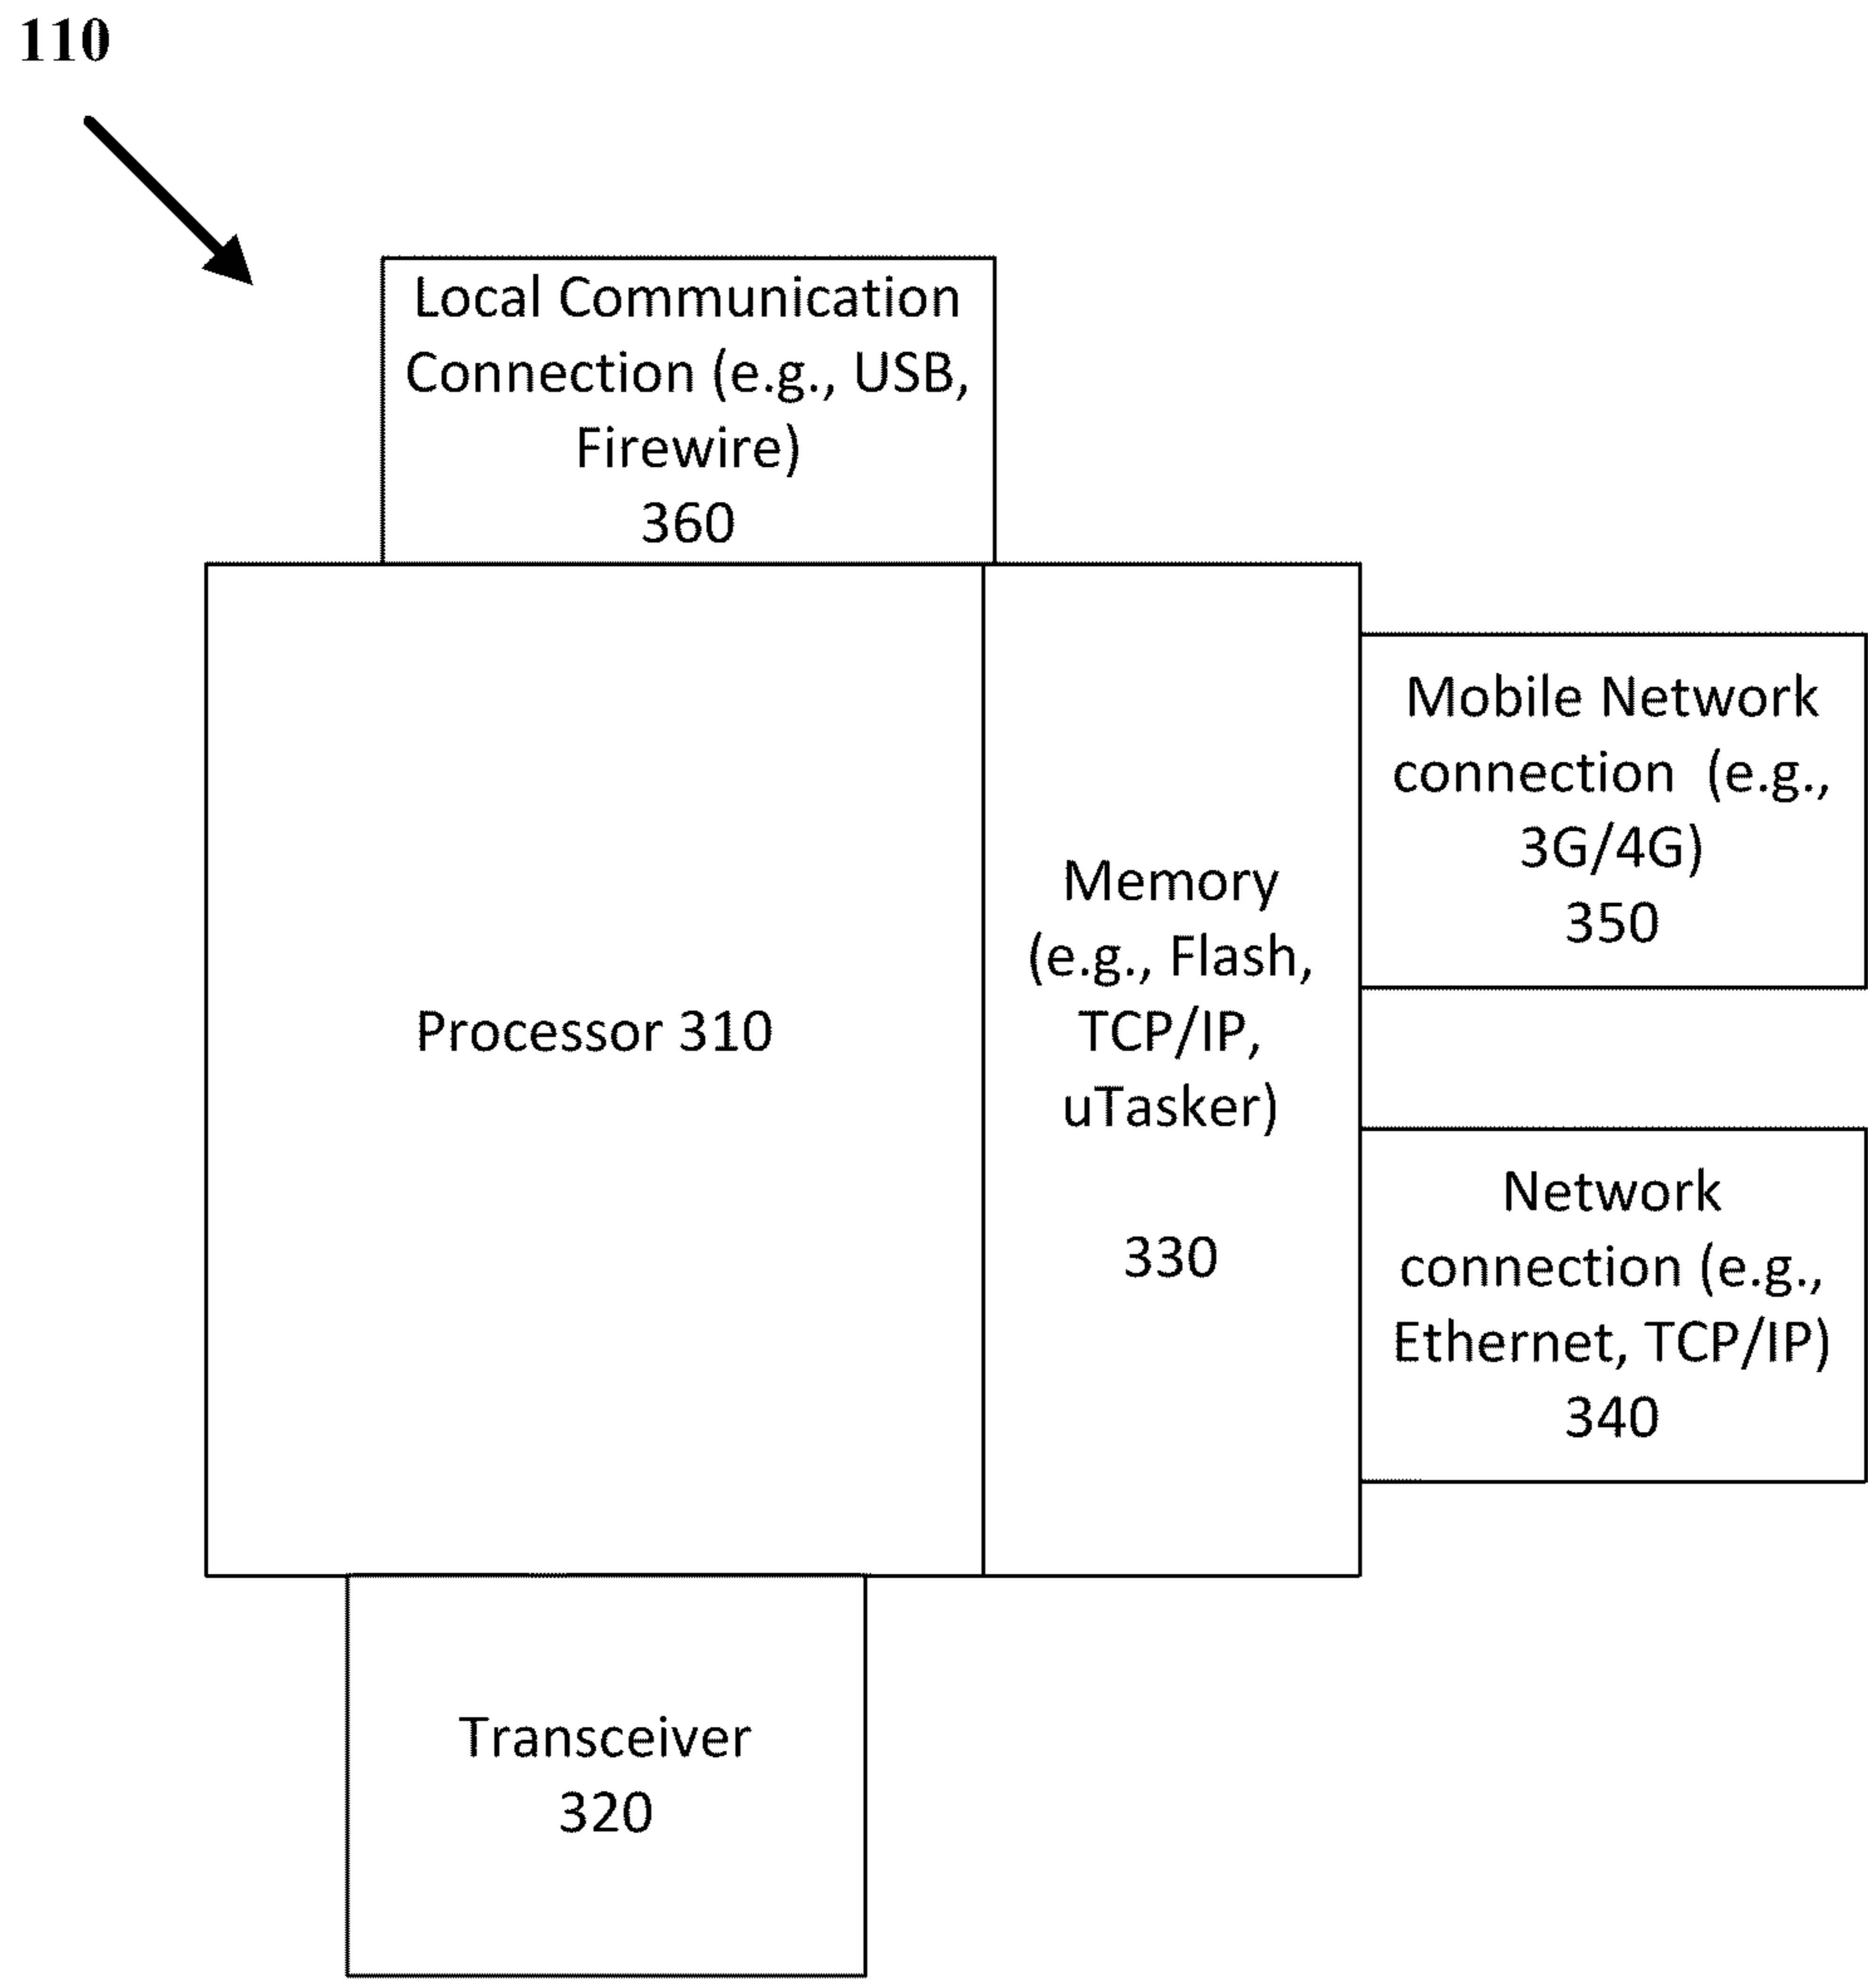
110

Local Communication Connection (e.g., USB, Firewire)
360

Processor 310

Memory (e.g., Flash, TCP/IP, uTasker)

330

Mobile Network connection (e.g., 3G/4G)
350

Network connection (e.g., Ethernet, TCP/IP)
340

Transceiver
320